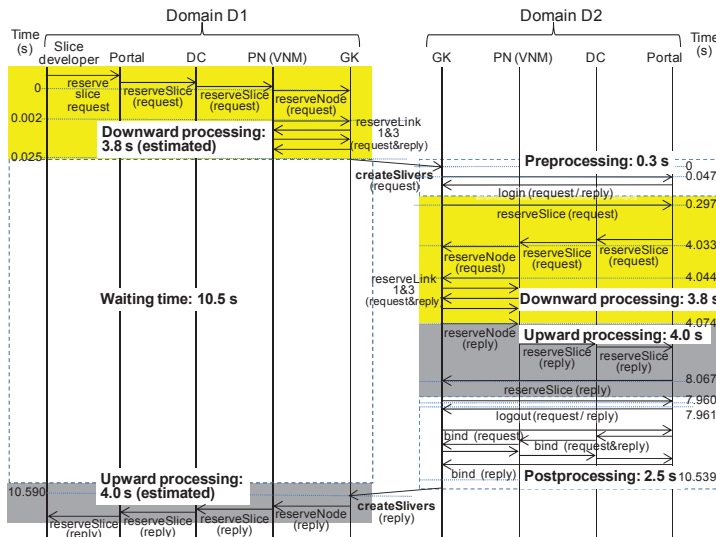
Domain D1

Domain D2

Time (s)

Slice developer

Portal

DC

PN (VNM)

GK

GK

PN (VNM)

DC

Portal

Time

0

reserve slice request

reserveSlice (request)

reserveSlice (request)

reserveNode (request)

0.002

reserveLink 1&3 (request&reply)

Downward processing: 3.8 s (estimated)

0.025

Preprocessing: 0.3 s

0

createSlivers (request)

0.047

login (request / reply)

reserveSlice (request)

0.297

reserveNode (request)

reserveSlice (request)

reserveSlice (request)

4.033

reserveLink 1&3 (request&reply)

4.044

Waiting time: 10.5 s

Downward processing: 3.8 s

4.074

reserveNode (reply)

Upward processing: 4.0 s

reserveSlice (reply)

reserveSlice (reply)

8.067

reserveSlice (reply)

7.960

logout (request / reply)

7.961

bind (request)

bind (request&reply)

bind (reply)

Postprocessing: 2.5 s

10.539

Upward processing: 4.0 s (estimated)

10.590

createSlivers (reply)

reserveSlice (reply)

reserveSlice (reply)

reserveSlice (reply)

reserveNode (reply)